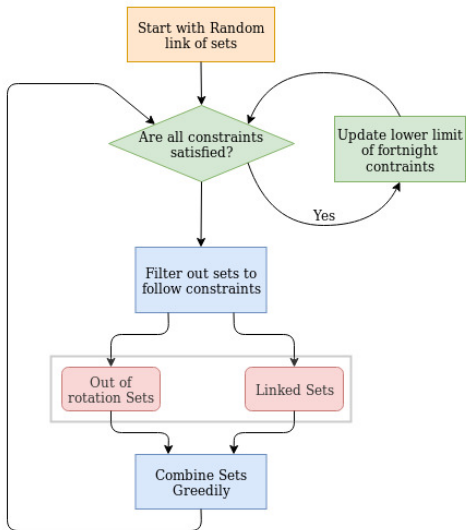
Start with Random link of sets

Are all constraints satisfied?

Update lower limit of fortnight contraints

Yes

Filter out sets to follow constraints

Out of rotation Sets

Linked Sets

Combine Sets Greedily